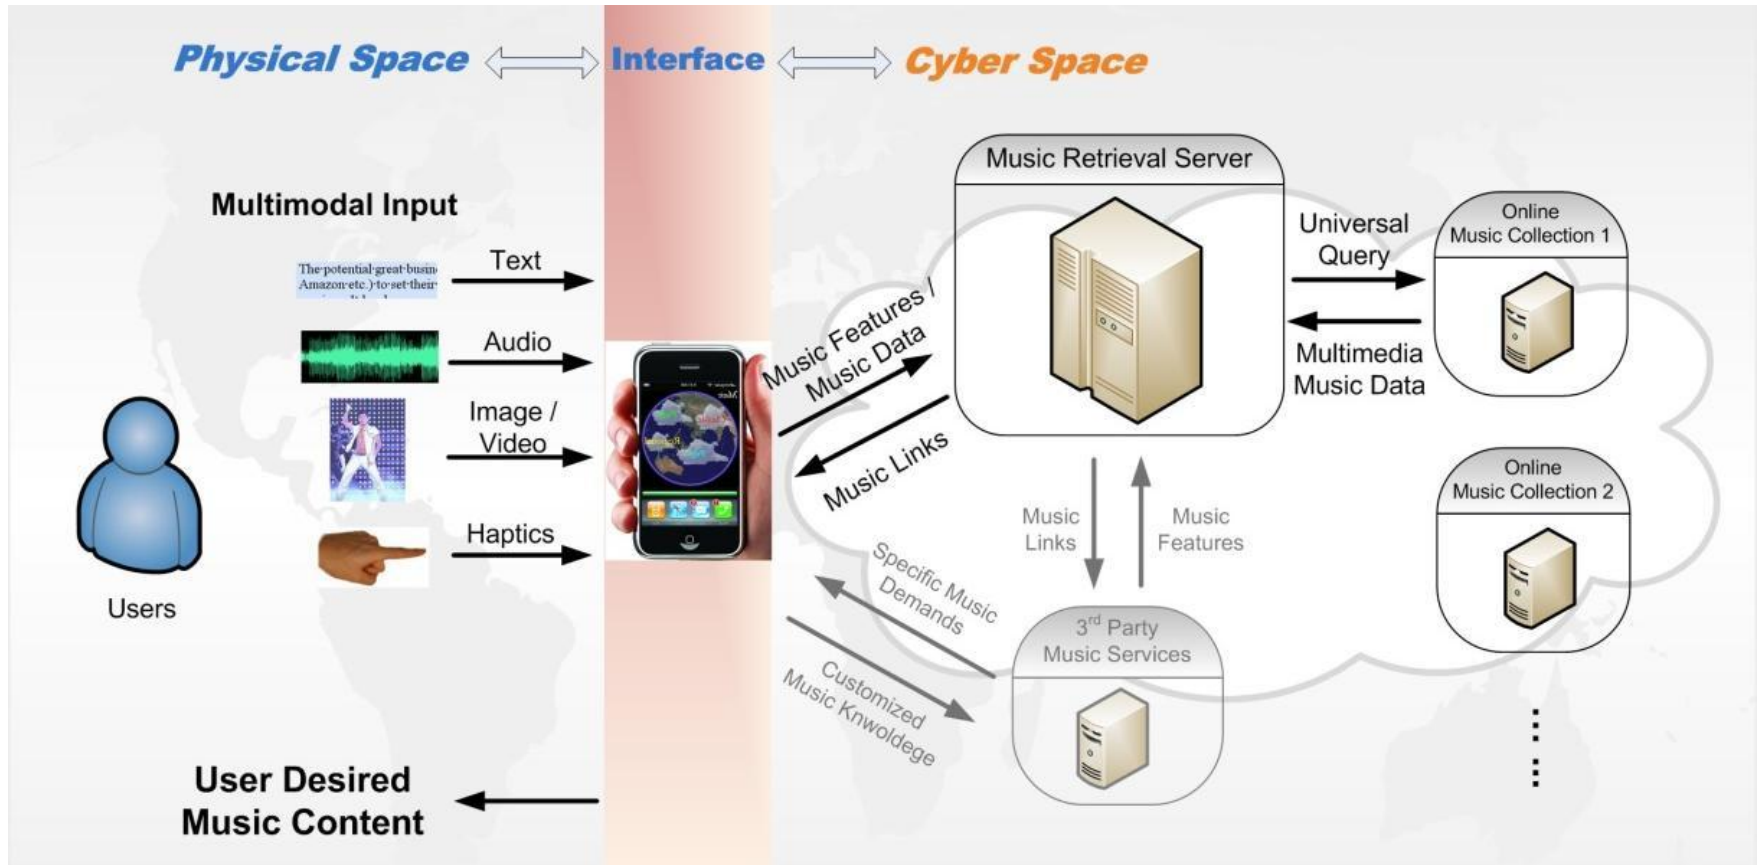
Physical Space Interface Cyber Space

Multimodal Input

The potential great busin Amazon etc.) to set their

Text

Audio

Image / Video

Haptics

Users

User Desired Music Content

Music Features / Music Data

Music Links

Music Retrieval Server

Universal Query

Multimedia Music Data

Online Music Collection 1

Online Music Collection 2

Music Links

Music Features

Specific Music Demands

Customized Music Knwoldege

3$^{rd}$ Party Music Services

⋮